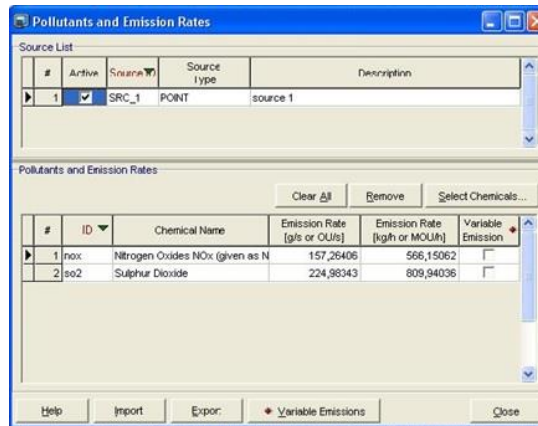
Pollutants and Emission Rates

Source List

| # | Active | Source ID | Source Type | Description |
|---|---|---|---|---|
| 1 | ✓ | SRC_1 | POINT | source 1 |

Pollutants and Emission Rates

Clear All | Remove | Select Chemicals...

| # | ID | Chemical Name | Emission Rate [g/s or OU/s] | Emission Rate [kg/h or MOU/h] | Variable Emission |
|---|---|---|---|---|---|
| 1 | nox | Nitrogen Oxides NOx (given as N | 157,26406 | 566,15062 | |
| 2 | so2 | Sulphur Dioxide | 224,98343 | 809,94036 | |

Help | Import | Export | Variable Emissions | Close